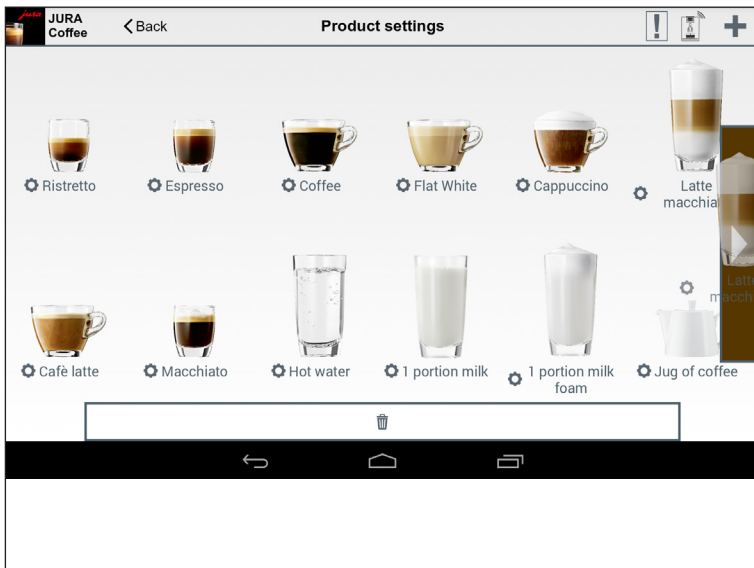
JURA Coffee

Back

Product settings

!

+

Ristretto

Espresso

Coffee

Flat White

Cappuccino

Latte macchia

Latte macch

Cafè latte

Macchiato

Hot water

1 portion milk

1 portion milk foam

Jug of coffee